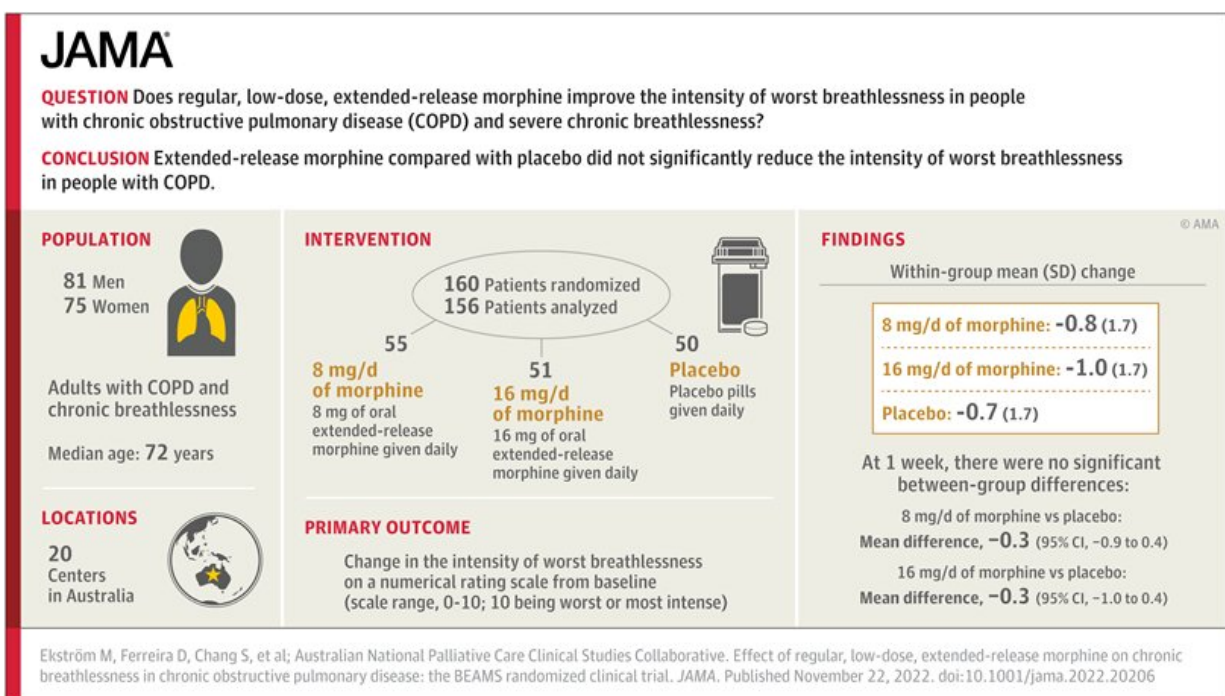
JAMA

QUESTION Does regular, low-dose, extended-release morphine improve the intensity of worst breathlessness in people with chronic obstructive pulmonary disease (COPD) and severe chronic breathlessness?

CONCLUSION Extended-release morphine compared with placebo did not significantly reduce the intensity of worst breathlessness in people with COPD.

© AMA

POPULATION

81 Men
75 Women

Adults with COPD and chronic breathlessness

Median age: 72 years

LOCATIONS

20 Centers in Australia

INTERVENTION

160 Patients randomized
156 Patients analyzed

55
8 mg/d of morphine
8 mg of oral extended-release morphine given daily

51
16 mg/d of morphine
16 mg of oral extended-release morphine given daily

50
Placebo
Placebo pills given daily

PRIMARY OUTCOME

Change in the intensity of worst breathlessness on a numerical rating scale from baseline (scale range, 0-10; 10 being worst or most intense)

FINDINGS

Within-group mean (SD) change

8 mg/d of morphine: −0.8 (1.7)
16 mg/d of morphine: −1.0 (1.7)
Placebo: −0.7 (1.7)

At 1 week, there were no significant between-group differences:

8 mg/d of morphine vs placebo:
Mean difference, −0.3 (95% CI, −0.9 to 0.4)

16 mg/d of morphine vs placebo:
Mean difference, −0.3 (95% CI, −1.0 to 0.4)

Ekström M, Ferreira D, Chang S, et al; Australian National Palliative Care Clinical Studies Collaborative. Effect of regular, low-dose, extended-release morphine on chronic breathlessness in chronic obstructive pulmonary disease: the BEAMS randomized clinical trial. JAMA. Published November 22, 2022. doi:10.1001/jama.2022.20206